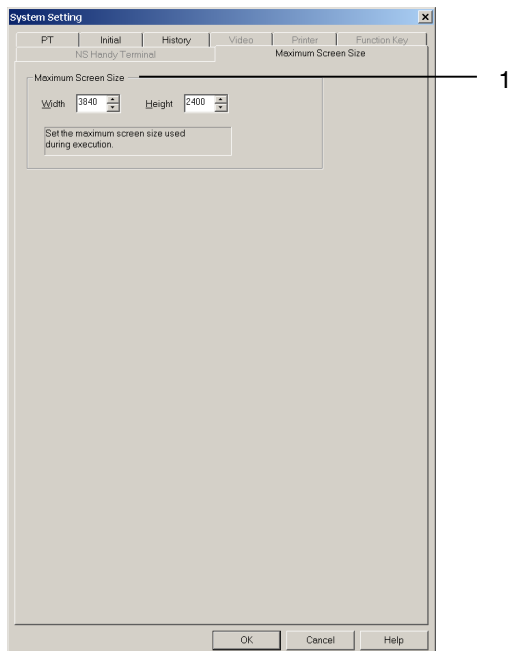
System Setting

PT | Initial | History | Video | Printer | Function Key

NS Handy Terminal | Maximum Screen Size

Maximum Screen Size

Width 3840 Height 2400

Set the maximum screen size used during execution.

1

OK Cancel Help